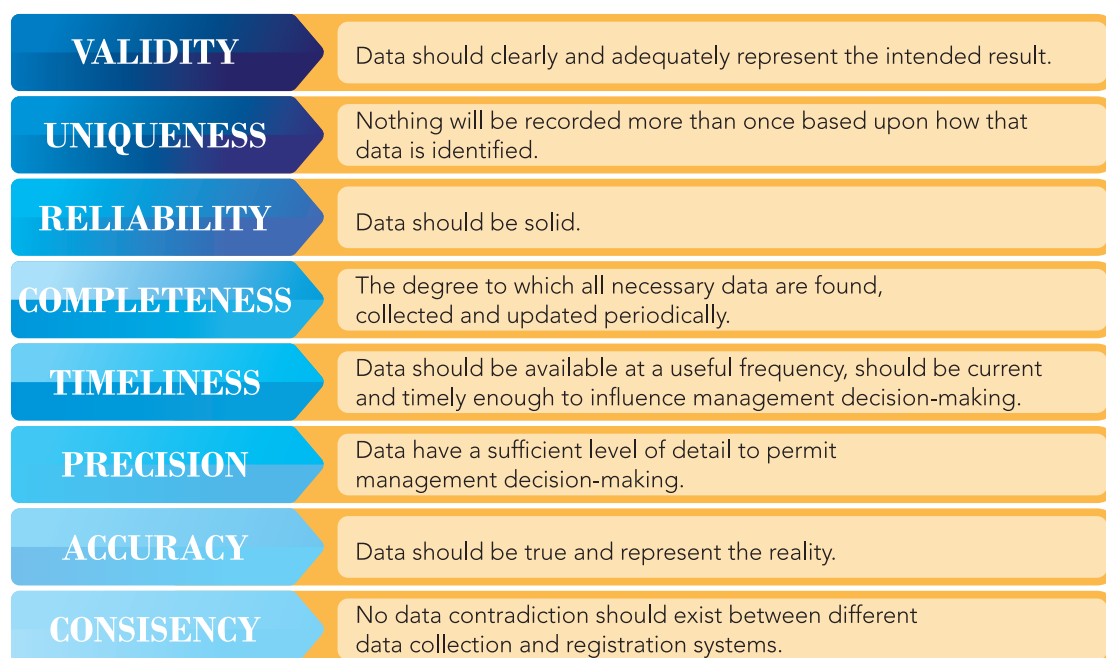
VALIDITY
Data should clearly and adequately represent the intended result.

UNIQUENESS
Nothing will be recorded more than once based upon how that data is identified.

RELIABILITY
Data should be solid.

COMPLETENESS
The degree to which all necessary data are found, collected and updated periodically.

TIMELINESS
Data should be available at a useful frequency, should be current and timely enough to influence management decision-making.

PRECISION
Data have a sufficient level of detail to permit management decision-making.

ACCURACY
Data should be true and represent the reality.

CONSISENCY
No data contradiction should exist between different data collection and registration systems.